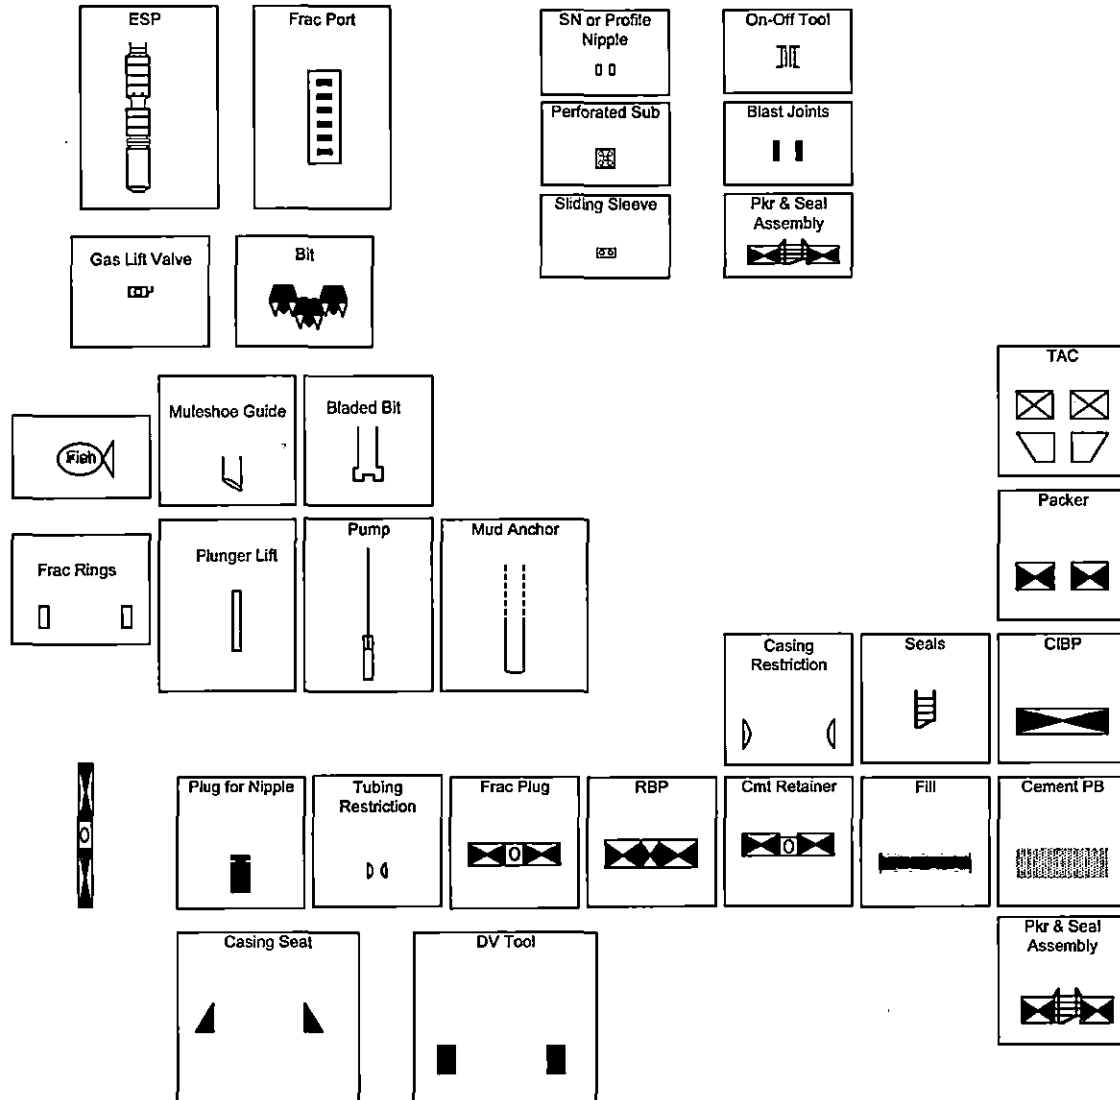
ESP

Frac Port

SN or Profile Nipple

On-Off Tool

Perforated Sub

Blast Joints

Sliding Sleeve

Pkr & Seal Assembly

Gas Lift Valve

Bit

TAC

Fish

Muleshoe Guide

Bladed Bit

Packer

Frac Rings

Plunger Lift

Pump

Mud Anchor

Casing Restriction

Seals

CIBP

O

Plug for Nipple

Tubing Restriction

Frac Plug

O

RBP

Cmt Retainer

O

Fill

Cement PB

Casing Seat

DV Tool

Pkr & Seal Assembly